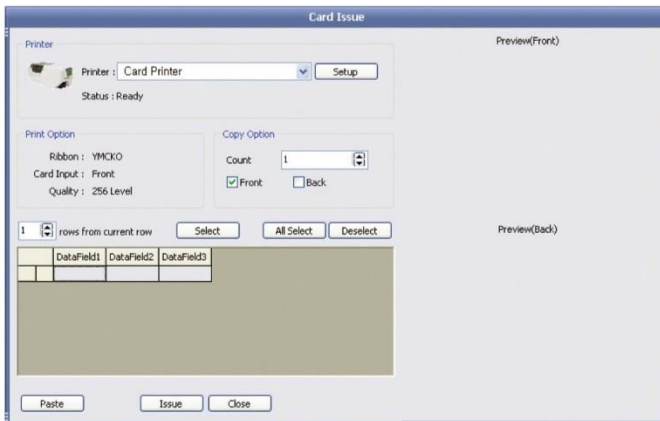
Card Issue

Printer

Printer : Card Printer

Setup

Status : Ready

Preview(Front)

Print Option

Ribbon : YMCKO

Card Input : Front

Quality : 256 Level

Copy Option

Count 1

Front

Back

1 rows from current row

Select

All Select

Deselect

Preview(Back)

| | DataField1 | DataField2 | DataField3 |
|---|---|---|---|
| | | | |

Paste

Issue

Close